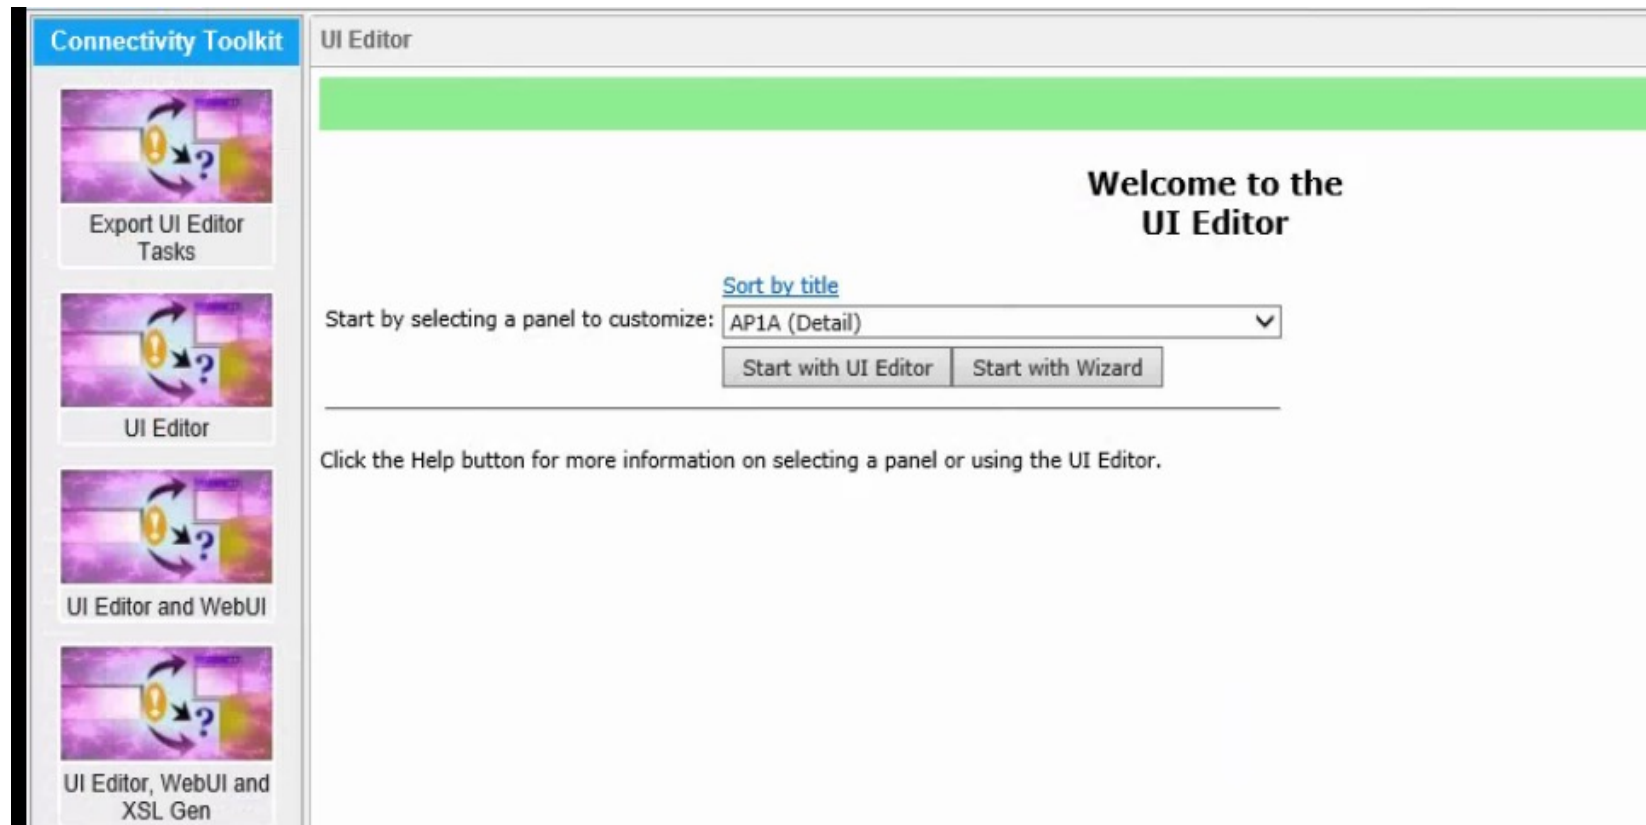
Connectivity Toolkit

Export UI Editor Tasks

UI Editor

UI Editor and WebUI

UI Editor, WebUI and XSL Gen

UI Editor

Welcome to the
UI Editor

Sort by title

Start by selecting a panel to customize: AP1A (Detail)

Start with UI Editor | Start with Wizard

Click the Help button for more information on selecting a panel or using the UI Editor.